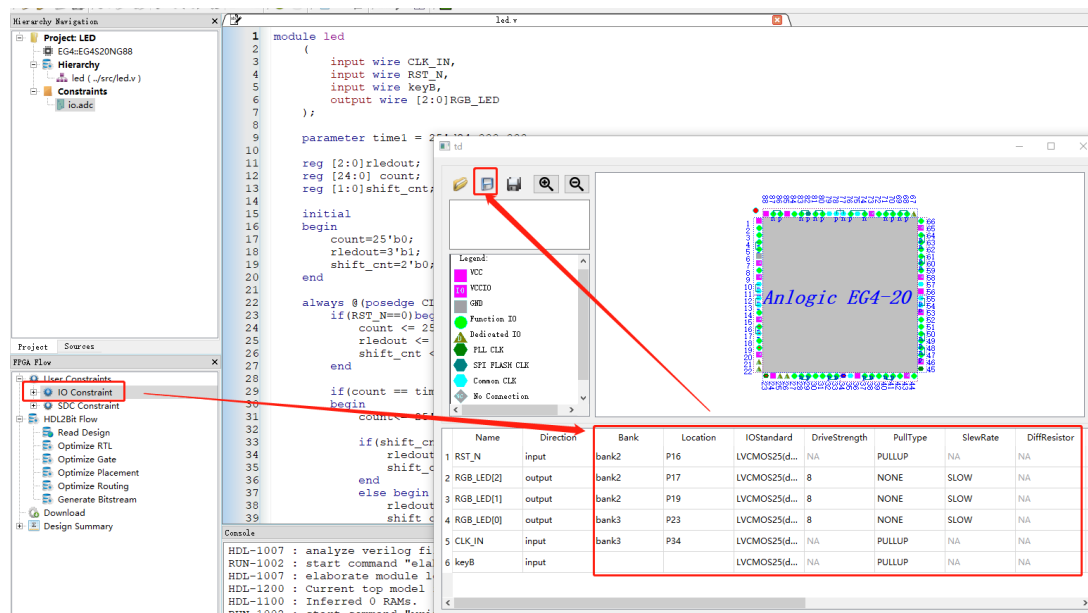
Hierarchy Navigation
Project: LED
EG4::EG4S20NG88
Hierarchy
led ( ../src/led.v )
Constraints
io.adc
Project Sources
FPGA Flow
User Constraints
IO Constraint
SDC Constraint
HDL2Bit Flow
Read Design
Optimize RTL
Optimize Gate
Optimize Placement
Optimize Routing
Generate Bitstream
Download
Design Summary

led.v
1 module led
2 (
3 input wire CLK_IN,
4 input wire RST_N,
5 input wire keyB,
6 output wire [2:0]RGB_LED
7 );
8
9 parameter time1 = 25'
10
11 reg [2:0]rledout;
12 reg [24:0] count;
13 reg [1:0]shift_cnt;
14
15 initial
16 begin
17 count=25'b0;
18 rledout=3'b1;
19 shift_cnt=2'b0;
20 end
21
22 always @(posedge CI
23 if(RST_N==0)beg
24 count <= 25
25 rledout <=
26 shift_cnt <
27 end
28
29 if(count == tim
30 begin
31 count<= 25
32
33 if(shift_cr
34 rledout
35 shift_c
36 end
37 else begin
38 rledout
39 shift_c

Console
HDL-1007 : analyze verilog fi
RUN-1002 : start command "ela
HDL-1007 : elaborate module le
HDL-1200 : Current top model
HDL-1100 : Inferred 0 RAMs.

td
Legend:
VCC
VCCIO
GND
Function IO
Dedicated IO
PLL CLK
SPI FLASH CLK
Common CLK
No Connection
Anlogic EG4-20

| | Name | Direction | Bank | Location | IOStandard | DriveStrength | PullType | SlewRate | DiffResistor |
|---|---|---|---|---|---|---|---|---|---|
| 1 | RST_N | input | bank2 | P16 | LVCMOS25(d... | NA | PULLUP | NA | NA |
| 2 | RGB_LED[2] | output | bank2 | P17 | LVCMOS25(d... | 8 | NONE | SLOW | NA |
| 3 | RGB_LED[1] | output | bank2 | P19 | LVCMOS25(d... | 8 | NONE | SLOW | NA |
| 4 | RGB_LED[0] | output | bank3 | P23 | LVCMOS25(d... | 8 | NONE | SLOW | NA |
| 5 | CLK_IN | input | bank3 | P34 | LVCMOS25(d... | NA | PULLUP | NA | NA |
| 6 | keyB | input | | | LVCMOS25(d... | NA | PULLUP | NA | NA |